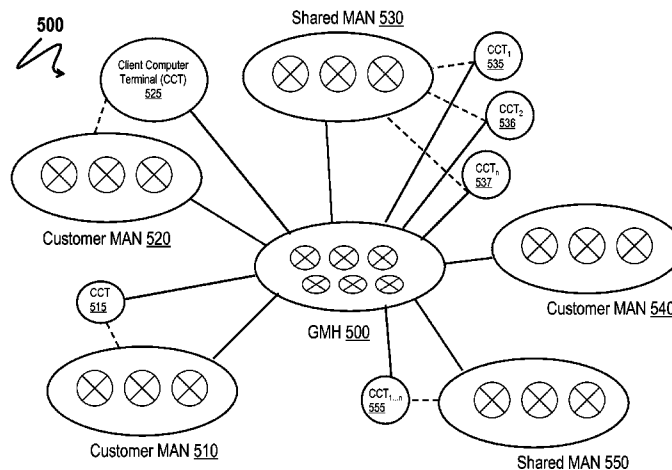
500

Shared MAN 530

Client Computer Terminal (CCT) 525

$CCT_1$ 535

$CCT_2$ 536

$CCT_n$ 537

Customer MAN 520

CCT 515

GMH 500

Customer MAN 540

$CCT_{1...n}$ 555

Customer MAN 510

Shared MAN 550